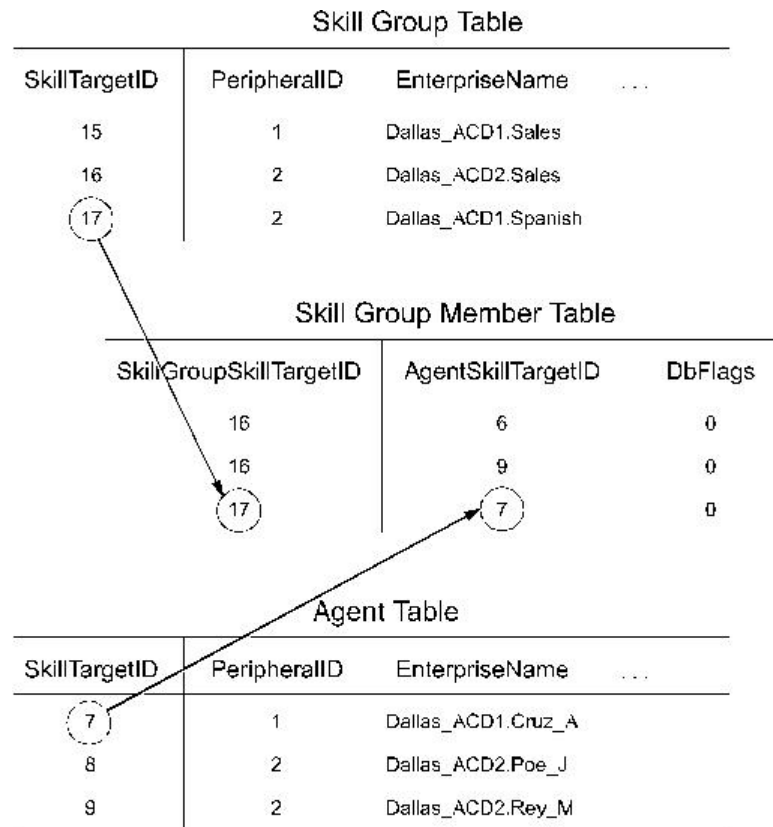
Skill Group Table

| SkillTargetID | PeripheralID | EnterpriseName | ... |
|---|---|---|---|
| 15 | 1 | Dallas_ACD1.Sales | |
| 16 | 2 | Dallas_ACD2.Sales | |
| 17 | 2 | Dallas_ACD1.Spanish | |

Skill Group Member Table

| SkillGroupSkillTargetID | AgentSkillTargetID | DbFlags |
|---|---|---|
| 16 | 6 | 0 |
| 16 | 9 | 0 |
| 17 | 7 | 0 |

Agent Table

| SkillTargetID | PeripheralID | EnterpriseName | ... |
|---|---|---|---|
| 7 | 1 | Dallas_ACD1.Cruz_A | |
| 8 | 2 | Dallas_ACD2.Poe_J | |
| 9 | 2 | Dallas_ACD2.Rey_M | |